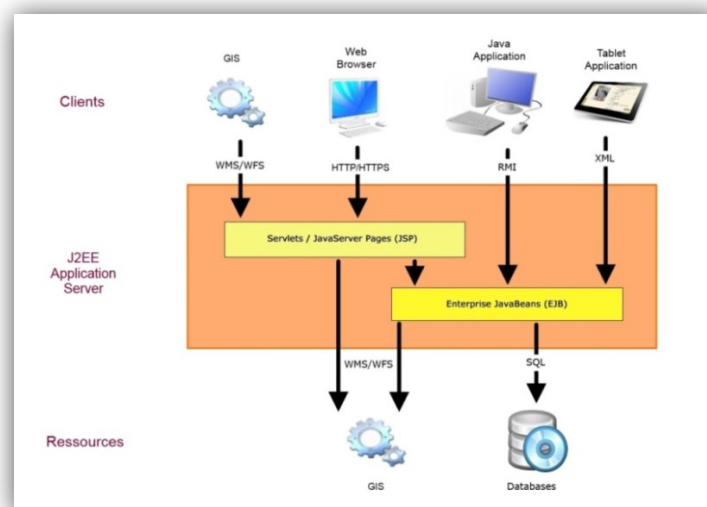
Clients

GIS

Web Browser

Java Application

Tablet Application

WMS/WFS

HTTP/HTTPS

RMI

XML

J2EE Application Server

Servlets / JavaServer Pages (JSP)

Enterprise JavaBeans (EJB)

WMS/WFS

SQL

Ressources

GIS

Databases